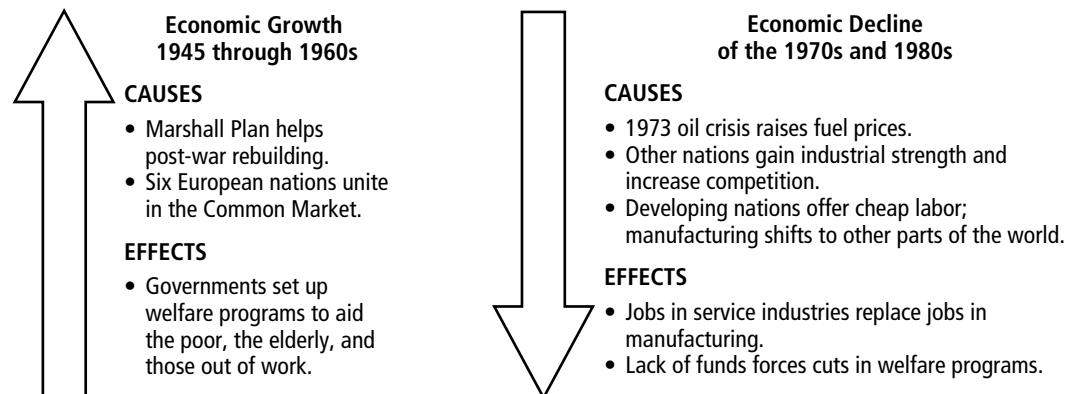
Economic Growth
1945 through 1960s

CAUSES

• Marshall Plan helps post-war rebuilding.
• Six European nations unite in the Common Market.

EFFECTS

• Governments set up welfare programs to aid the poor, the elderly, and those out of work.

Economic Decline
of the 1970s and 1980s

CAUSES

• 1973 oil crisis raises fuel prices.
• Other nations gain industrial strength and increase competition.
• Developing nations offer cheap labor; manufacturing shifts to other parts of the world.

EFFECTS

• Jobs in service industries replace jobs in manufacturing.
• Lack of funds forces cuts in welfare programs.